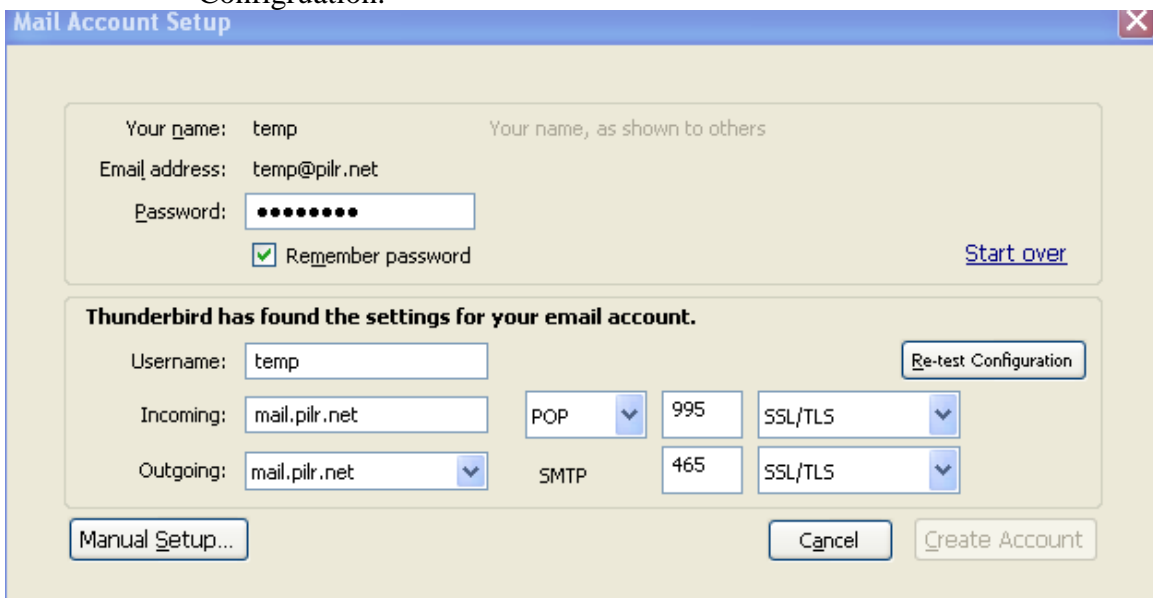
Configuration.

Mail Account Setup

Your name: temp Your name, as shown to others

Email address: temp@pilr.net

Password: ••••••••

Remember password

Start over

Thunderbird has found the settings for your email account.

Username: temp

Re-test Configuration

Incoming: mail.pilr.net POP 995 SSL/TLS

Outgoing: mail.pilr.net SMTP 465 SSL/TLS

Manual Setup...

Cancel

Create Account